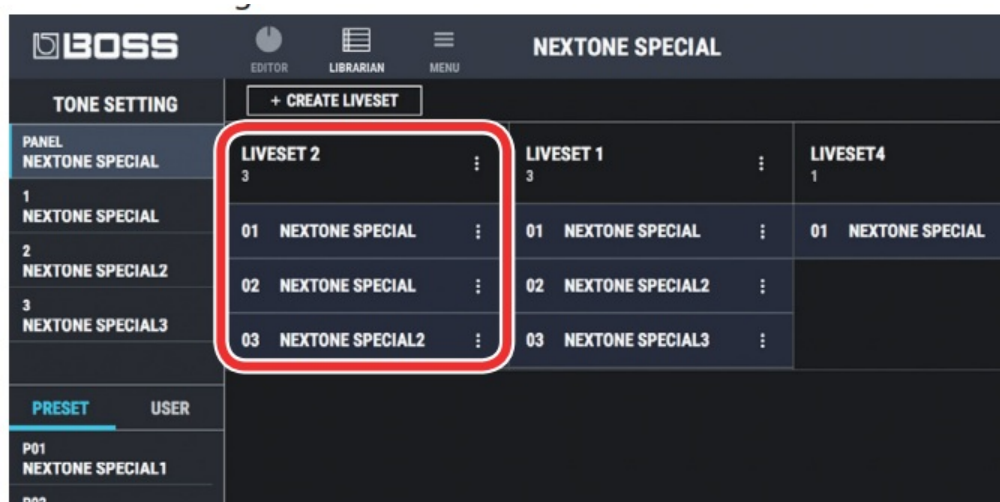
BOSS

EDITOR LIBRARIAN MENU

NEXTONE SPECIAL

TONE SETTING

+ CREATE LIVESET

PANEL
NEXTONE SPECIAL

1
NEXTONE SPECIAL

2
NEXTONE SPECIAL2

3
NEXTONE SPECIAL3

PRESET USER

P01
NEXTONE SPECIAL1

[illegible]

LIVESET 2
3

01 NEXTONE SPECIAL

02 NEXTONE SPECIAL

03 NEXTONE SPECIAL2

LIVESET 1
3

01 NEXTONE SPECIAL

02 NEXTONE SPECIAL2

03 NEXTONE SPECIAL3

LIVESET4
1

01 NEXTONE SPECIAL